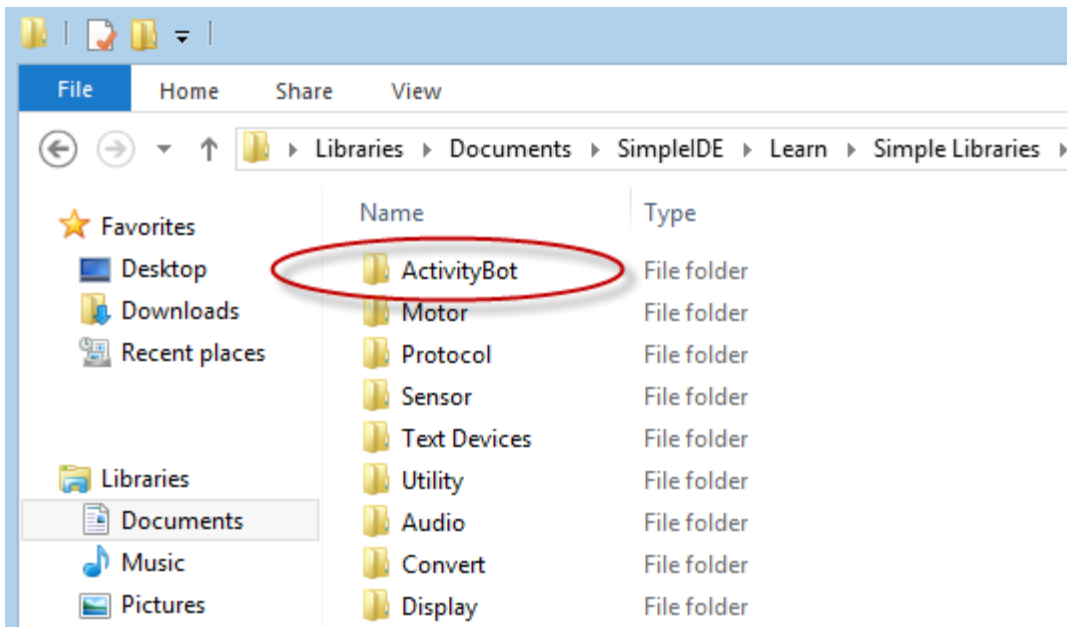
File Home Share View

Libraries ▸ Documents ▸ SimpleIDE ▸ Learn ▸ Simple Libraries ▸

Favorites
Desktop
Downloads
Recent places

Libraries
Documents
Music
Pictures

| Name | Type |
|---|---|
| ActivityBot | File folder |
| Motor | File folder |
| Protocol | File folder |
| Sensor | File folder |
| Text Devices | File folder |
| Utility | File folder |
| Audio | File folder |
| Convert | File folder |
| Display | File folder |